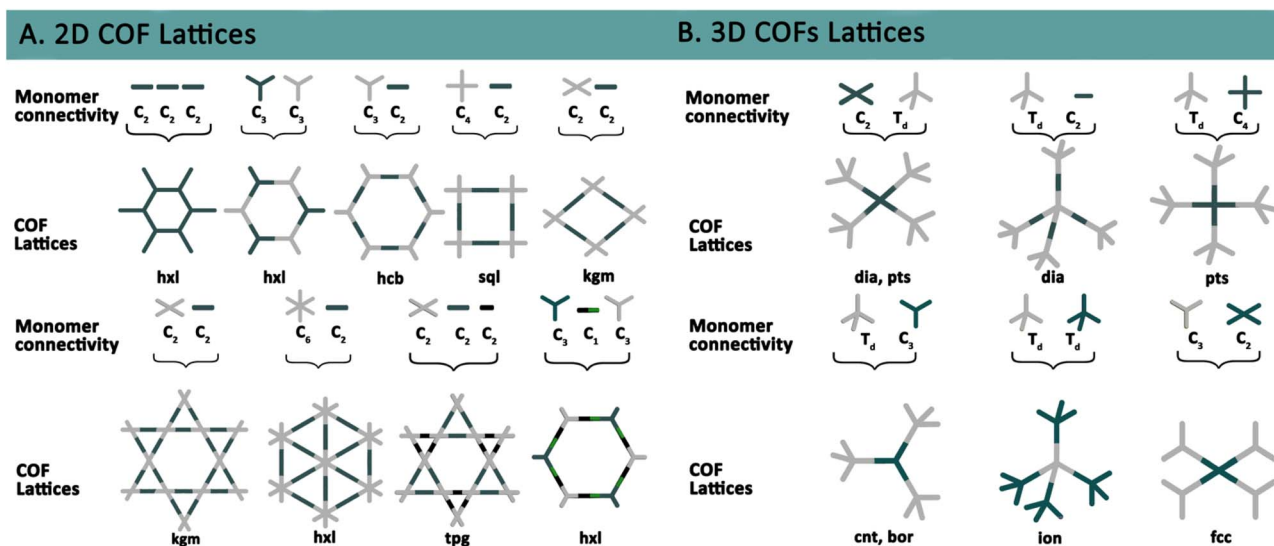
A. 2D COF Lattices

Monomer connectivity

$C_2$ $C_2$ $C_2$ | $C_3$ $C_3$ | $C_3$ $C_2$ | $C_4$ $C_2$ | $C_2$ $C_2$

COF Lattices

hxl | hxl | hcb | sql | kgm

Monomer connectivity

$C_2$ $C_2$ | $C_6$ $C_2$ | $C_2$ $C_2$ $C_2$ | $C_3$ $C_1$ $C_3$

COF Lattices

kgm | hxl | tpg | hxl

B. 3D COFs Lattices

Monomer connectivity

$C_2$ $T_d$ | $T_d$ $C_2$ | $T_d$ $C_4$

COF Lattices

dia, pts | dia | pts

Monomer connectivity

$T_d$ $C_3$ | $T_d$ $T_d$ | $C_3$ $C_2$

COF Lattices

cnt, bor | ion | fcc